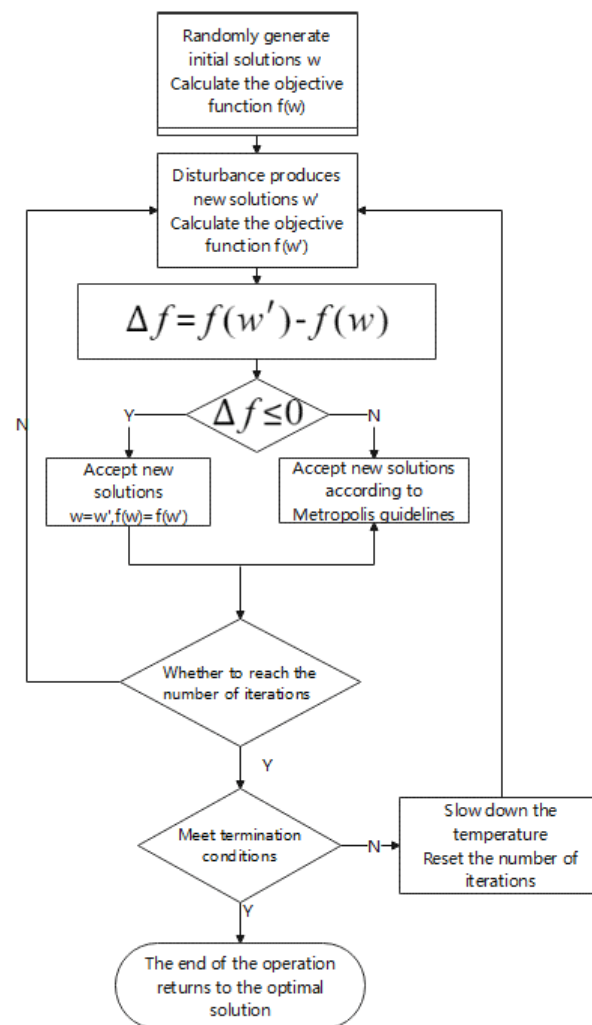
Randomly generate initial solutions w Calculate the objective function f(w)

Disturbance produces new solutions w' Calculate the objective function f(w')

$\Delta f = f(w') - f(w)$

Y

$\Delta f \leq 0$

N

Accept new solutions w=w',f(w)= f(w')

Accept new solutions according to Metropolis guidelines

N

Whether to reach the number of iterations

Y

Meet termination conditions

N

Slow down the temperature Reset the number of iterations

Y

The end of the operation returns to the optimal solution